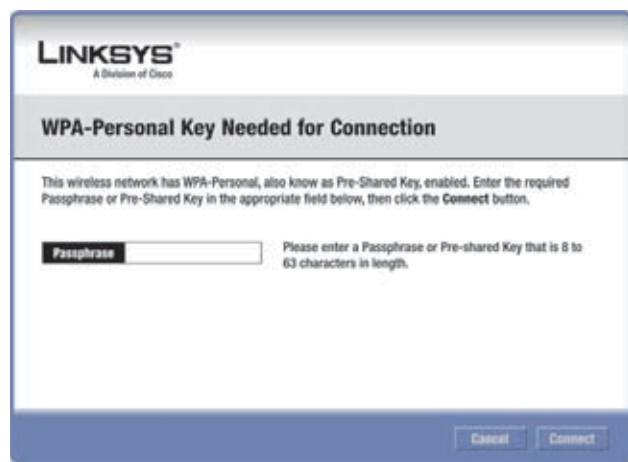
LINKSYS®
A Division of Cisco

WPA-Personal Key Needed for Connection

This wireless network has WPA-Personal, also know as Pre-Shared Key, enabled. Enter the required Passphrase or Pre-Shared Key in the appropriate field below, then click the Connect button.

Passphrase

Please enter a Passphrase or Pre-shared Key that is 8 to 63 characters in length.

Cancel Connect